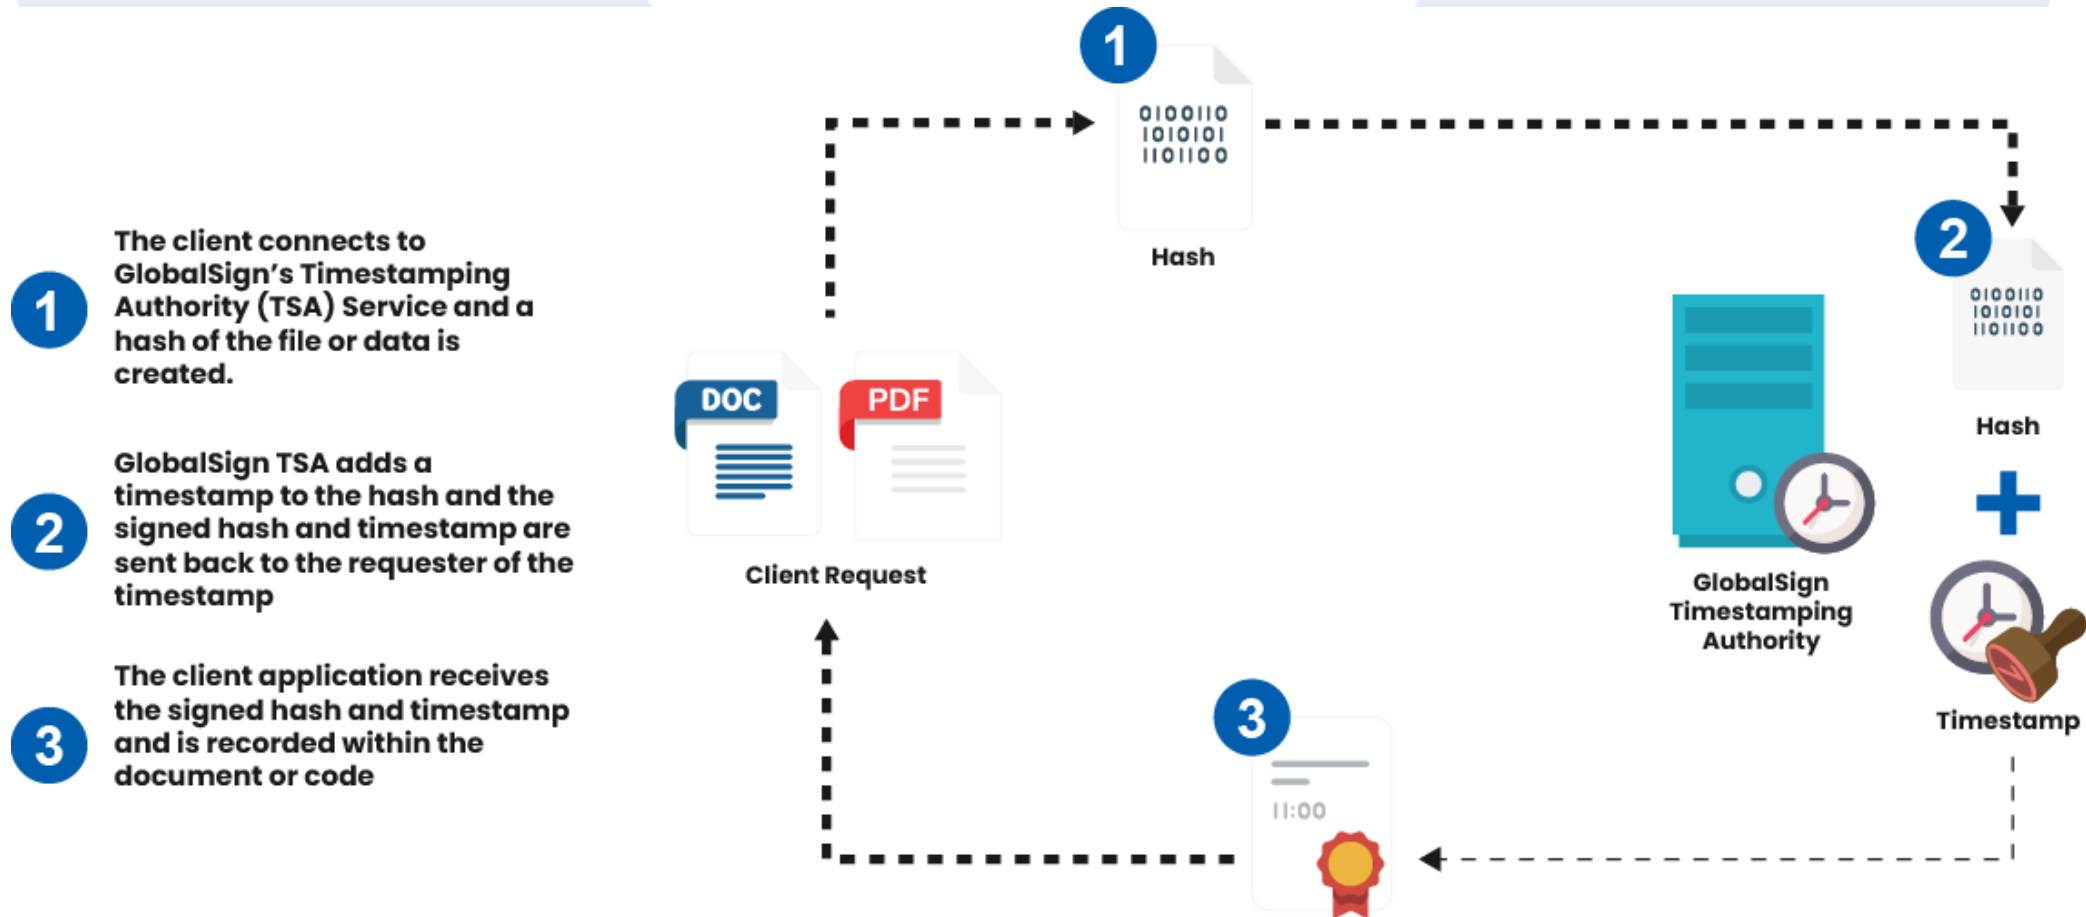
1 The client connects to GlobalSign's Timestamping Authority (TSA) Service and a hash of the file or data is created.

2 GlobalSign TSA adds a timestamp to the hash and the signed hash and timestamp are sent back to the requester of the timestamp

3 The client application receives the signed hash and timestamp and is recorded within the document or code

1
0100110
1010101
1101100
Hash

DOC PDF
Client Request

2
0100110
1010101
1101100
Hash

GlobalSign Timestamping Authority

Timestamp

3
11:00